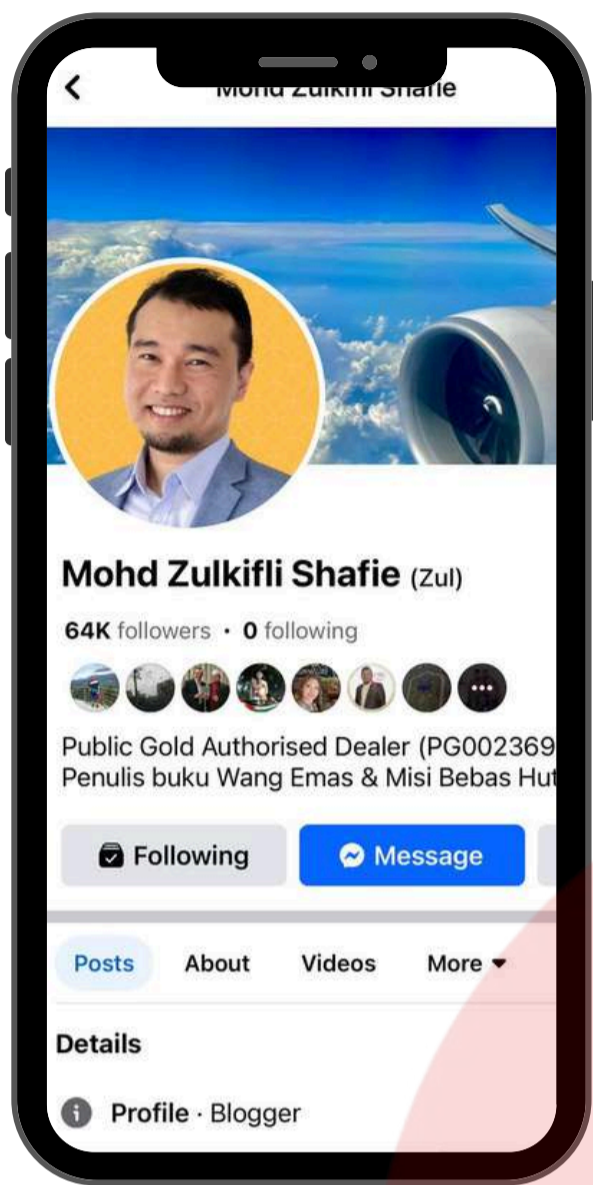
Mohd Zulkifli Shafie

Mohd Zulkifli Shafie (Zul)

64K followers • 0 following

Public Gold Authorised Dealer (PG002369
Penulis buku Wang Emas & Misi Bebas Hut

Following

Message

Posts About Videos More

Details

Profile · Blogger